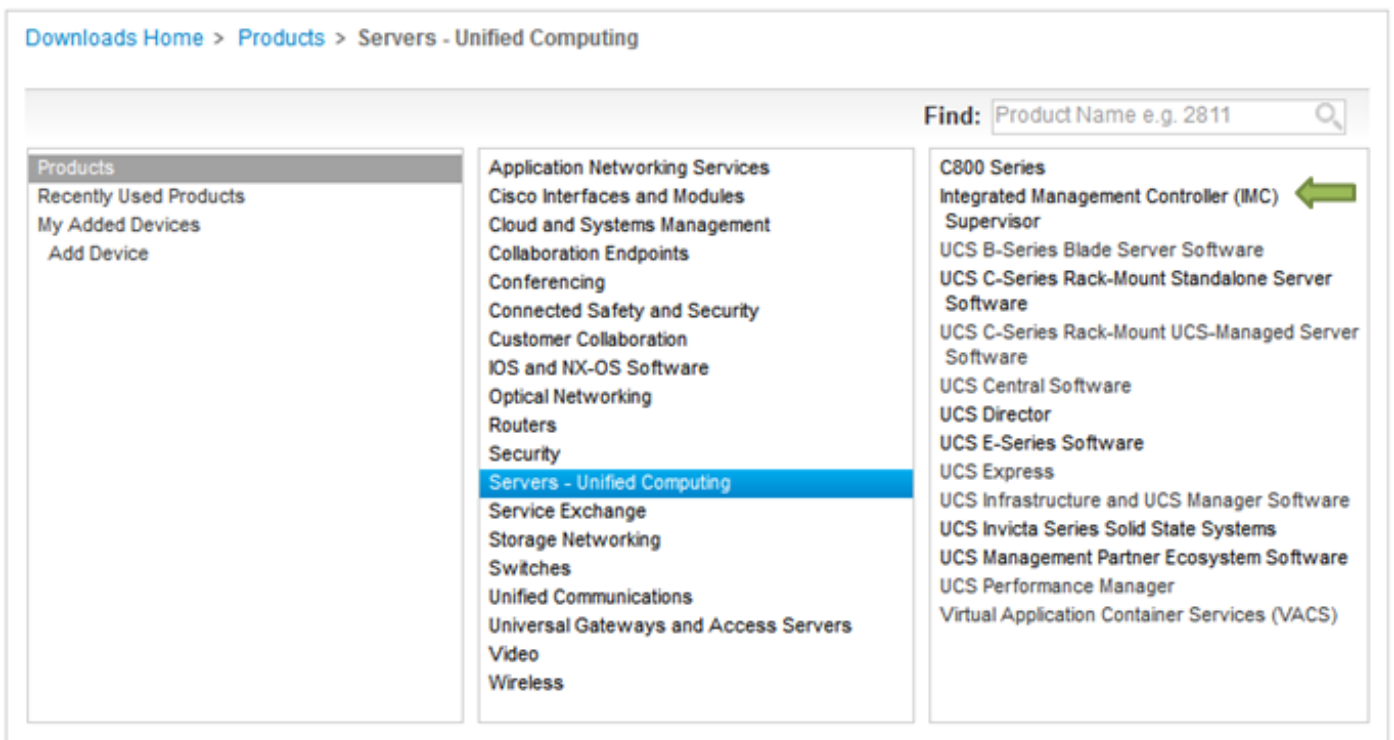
Downloads Home > Products > Servers - Unified Computing

Find: Product Name e.g. 2811

Products
Recently Used Products
My Added Devices
Add Device

Application Networking Services
Cisco Interfaces and Modules
Cloud and Systems Management
Collaboration Endpoints
Conferencing
Connected Safety and Security
Customer Collaboration
IOS and NX-OS Software
Optical Networking
Routers
Security
Servers - Unified Computing
Service Exchange
Storage Networking
Switches
Unified Communications
Universal Gateways and Access Servers
Video
Wireless

C800 Series
Integrated Management Controller (IMC) Supervisor
UCS B-Series Blade Server Software
UCS C-Series Rack-Mount Standalone Server Software
UCS C-Series Rack-Mount UCS-Managed Server Software
UCS Central Software
UCS Director
UCS E-Series Software
UCS Express
UCS Infrastructure and UCS Manager Software
UCS Invicta Series Solid State Systems
UCS Management Partner Ecosystem Software
UCS Performance Manager
Virtual Application Container Services (VACS)